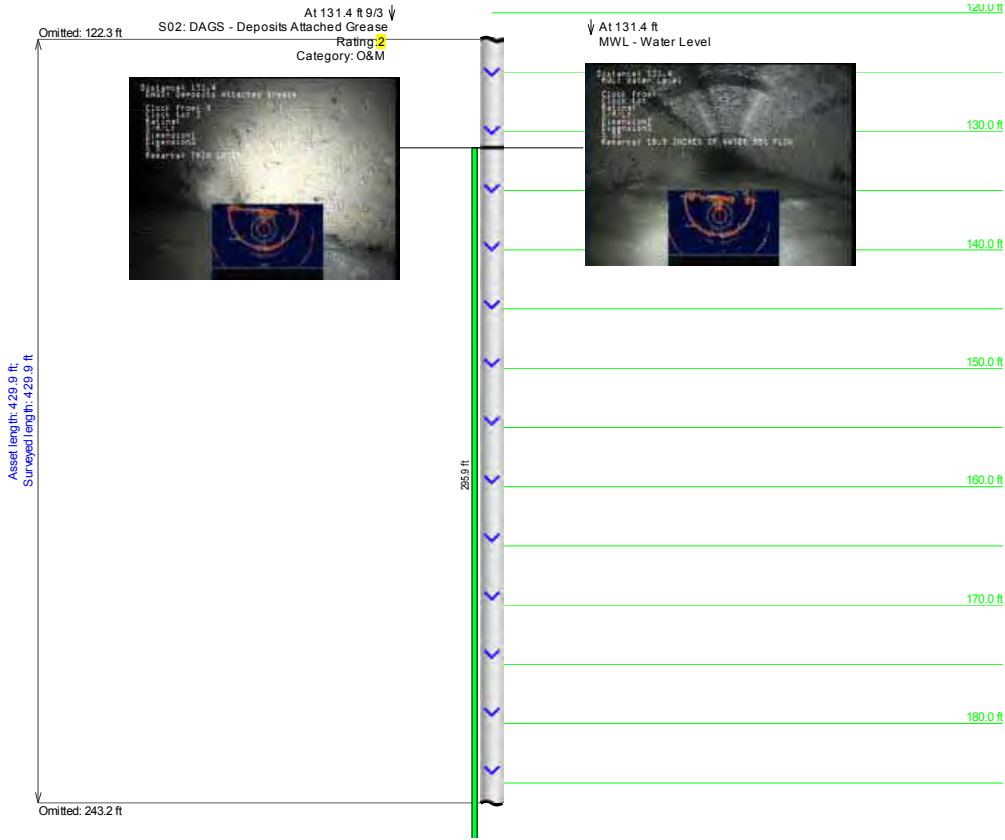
At 131.4 ft 9/3
S02: DAGS - Deposits Attached Grease
Rating: 2
Category: O&M

Omitted: 122.3 ft

At 131.4 ft
MWL - Water Level

120.0 ft
130.0 ft
140.0 ft
150.0 ft
160.0 ft
170.0 ft
180.0 ft

Asset length: 429.9 ft;
Surveyed length: 429.9 ft

295.9 ft

Omitted: 243.2 ft